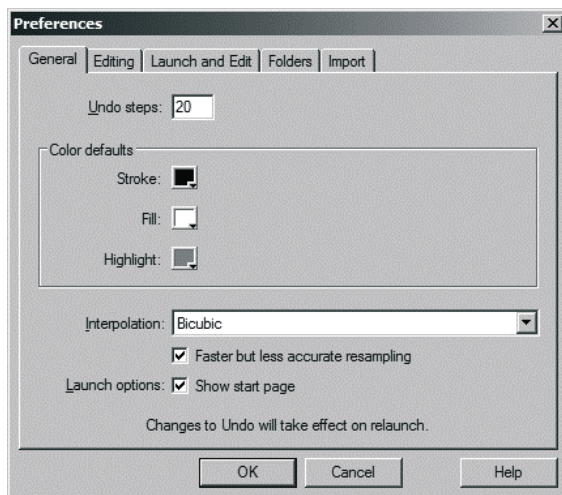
Preferences

General | Editing | Launch and Edit | Folders | Import

Undo steps: 20

Color defaults

Stroke:

Fill:

Highlight:

Interpolation: Bicubic

Faster but less accurate resampling

Launch options: Show start page

Changes to Undo will take effect on relaunch.

OK

Cancel

Help